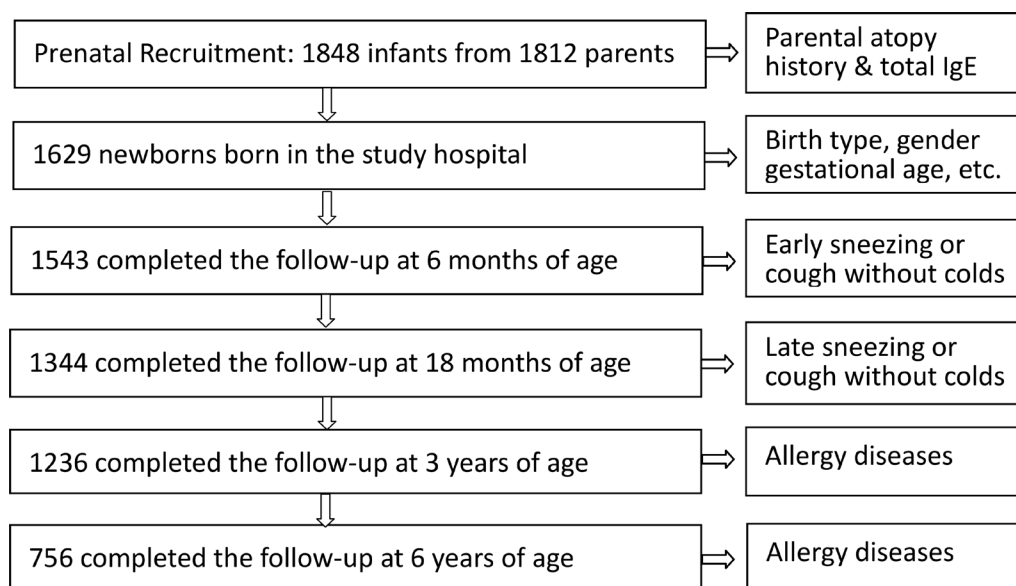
Prenatal Recruitment: 1848 infants from 1812 parents

Parental atopy history & total IgE

1629 newborns born in the study hospital

Birth type, gender gestational age, etc.

1543 completed the follow-up at 6 months of age

Early sneezing or cough without colds

1344 completed the follow-up at 18 months of age

Late sneezing or cough without colds

1236 completed the follow-up at 3 years of age

Allergy diseases

756 completed the follow-up at 6 years of age

Allergy diseases